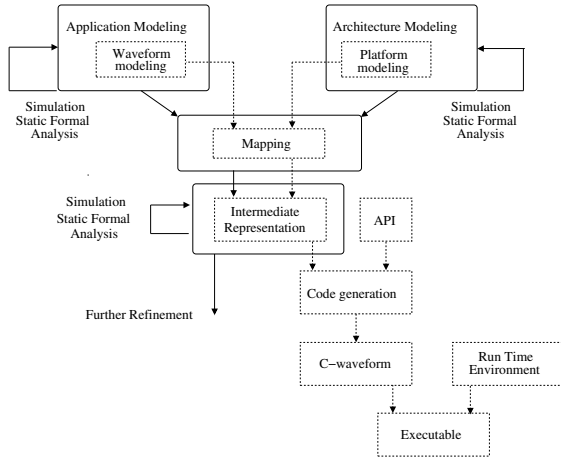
Application Modeling

Waveform modeling

Architecture Modeling

Platform modeling

Simulation
Static Formal
Analysis

Simulation
Static Formal
Analysis

Mapping

Simulation
Static Formal
Analysis

Intermediate
Representation

API

Code generation

Further Refinement

C−waveform

Run Time
Environment

Executable